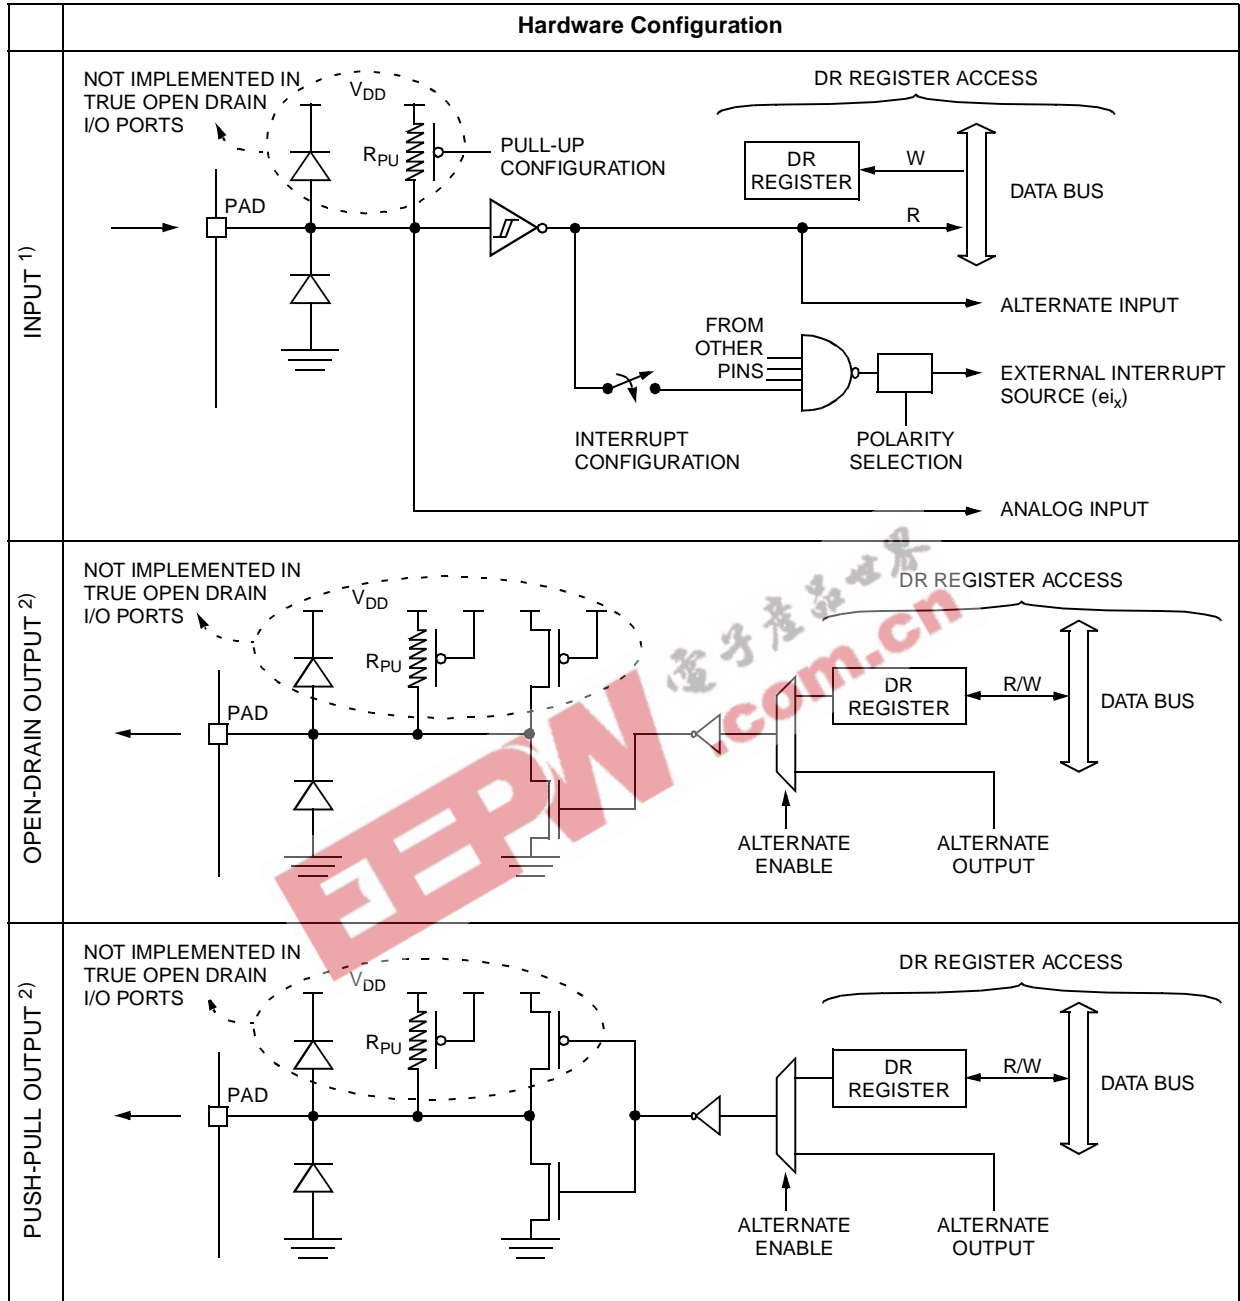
Hardware Configuration

INPUT $^{1)}$

NOT IMPLEMENTED IN TRUE OPEN DRAIN I/O PORTS

$V_{DD}$

$R_{PU}$

PULL-UP CONFIGURATION

DR REGISTER ACCESS

DR REGISTER

W

R

DATA BUS

PAD

ALTERNATE INPUT

FROM OTHER PINS

EXTERNAL INTERRUPT SOURCE ($ei_x$)

INTERRUPT CONFIGURATION

POLARITY SELECTION

ANALOG INPUT

OPEN-DRAIN OUTPUT $^{2)}$

NOT IMPLEMENTED IN TRUE OPEN DRAIN I/O PORTS

$V_{DD}$

$R_{PU}$

DR REGISTER ACCESS

DR REGISTER

R/W

DATA BUS

PAD

ALTERNATE ENABLE

ALTERNATE OUTPUT

电子产品世界

EEPW.com.cn

PUSH-PULL OUTPUT $^{2)}$

NOT IMPLEMENTED IN TRUE OPEN DRAIN I/O PORTS

$V_{DD}$

$R_{PU}$

DR REGISTER ACCESS

DR REGISTER

R/W

DATA BUS

PAD

ALTERNATE ENABLE

ALTERNATE OUTPUT